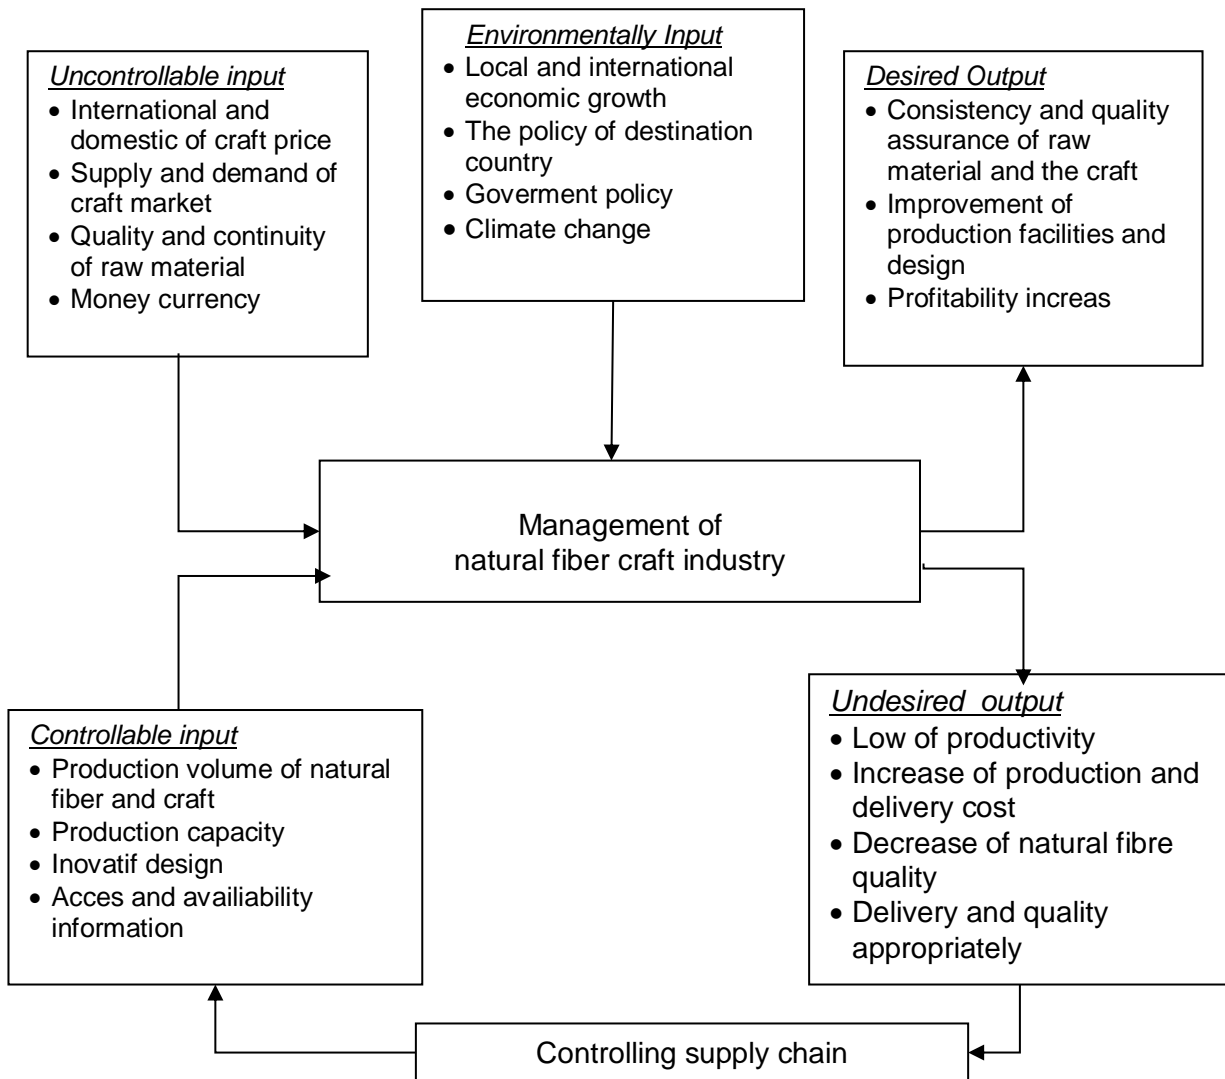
Uncontrollable input
- International and domestic of craft price
- Supply and demand of craft market
- Quality and continuity of raw material
- Money currency

Environmentally Input
- Local and international economic growth
- The policy of destination country
- Goverment policy
- Climate change

Desired Output
- Consistency and quality assurance of raw material and the craft
- Improvement of production facilities and design
- Profitability increas

Management of natural fiber craft industry

Controllable input
- Production volume of natural fiber and craft
- Production capacity
- Inovatif design
- Acces and availiability information

Undesired output
- Low of productivity
- Increase of production and delivery cost
- Decrease of natural fibre quality
- Delivery and quality appropriately

Controlling supply chain